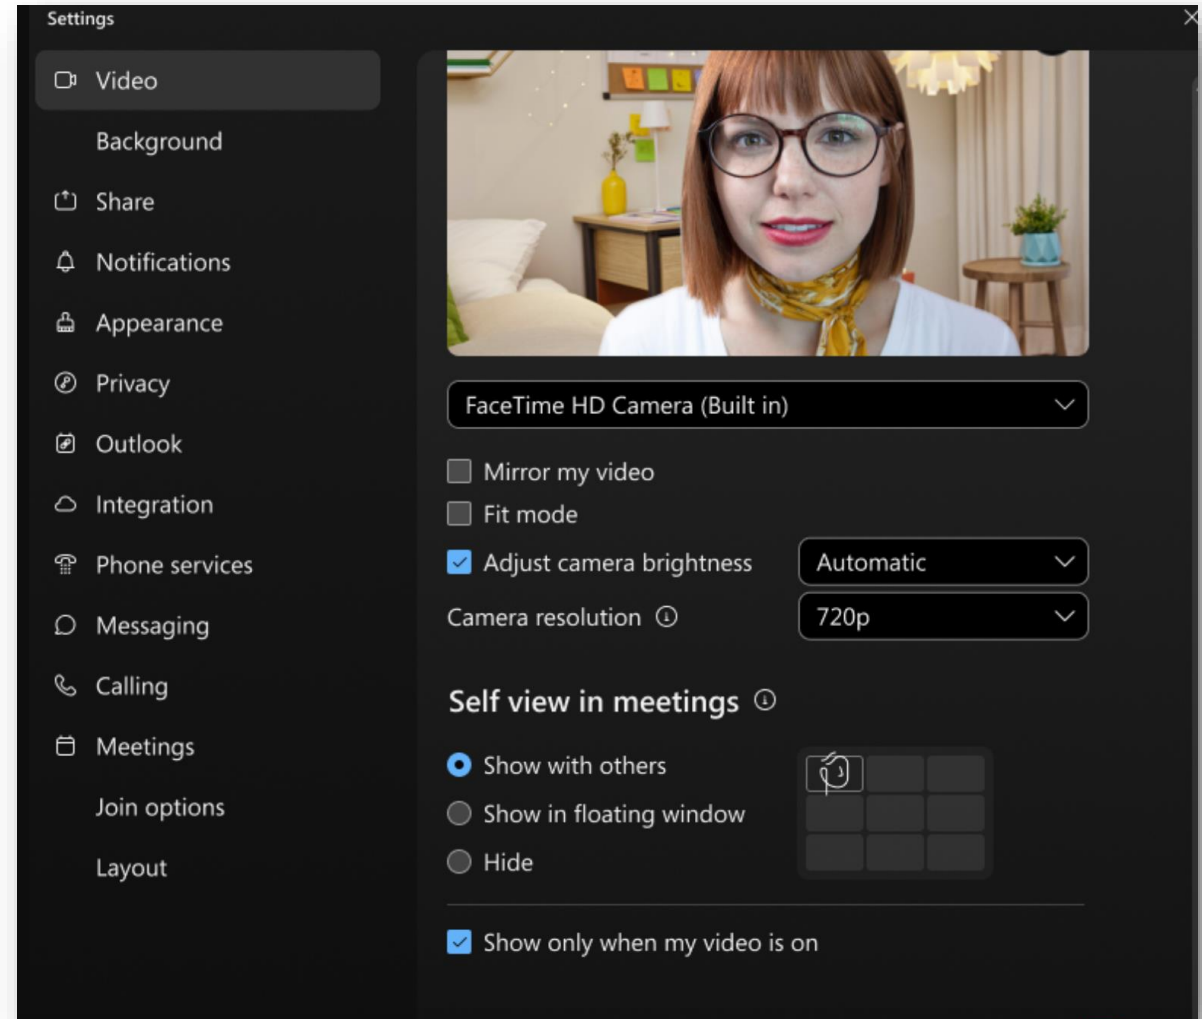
Settings

Video

Background

Share

Notifications

Appearance

Privacy

Outlook

Integration

Phone services

Messaging

Calling

Meetings

Join options

Layout

FaceTime HD Camera (Built in)

Mirror my video

Fit mode

Adjust camera brightness

Automatic

Camera resolution

720p

Self view in meetings

Show with others

Show in floating window

Hide

Show only when my video is on